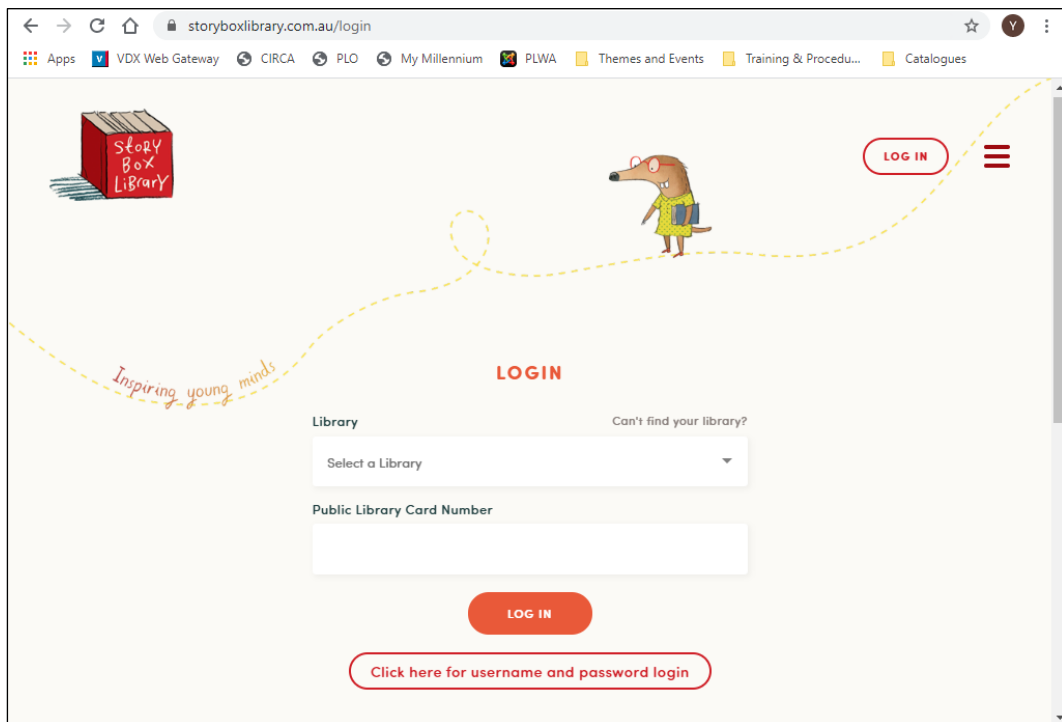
storyboxlibrary.com.au/login

Y

Apps VDX Web Gateway CIRCA PLO My Millennium PLWA Themes and Events Training & Procedu... Catalogues

Story Box Library

LOG IN

Inspiring young minds

LOGIN

Library

Can't find your library?

Select a Library

Public Library Card Number

LOG IN

Click here for username and password login